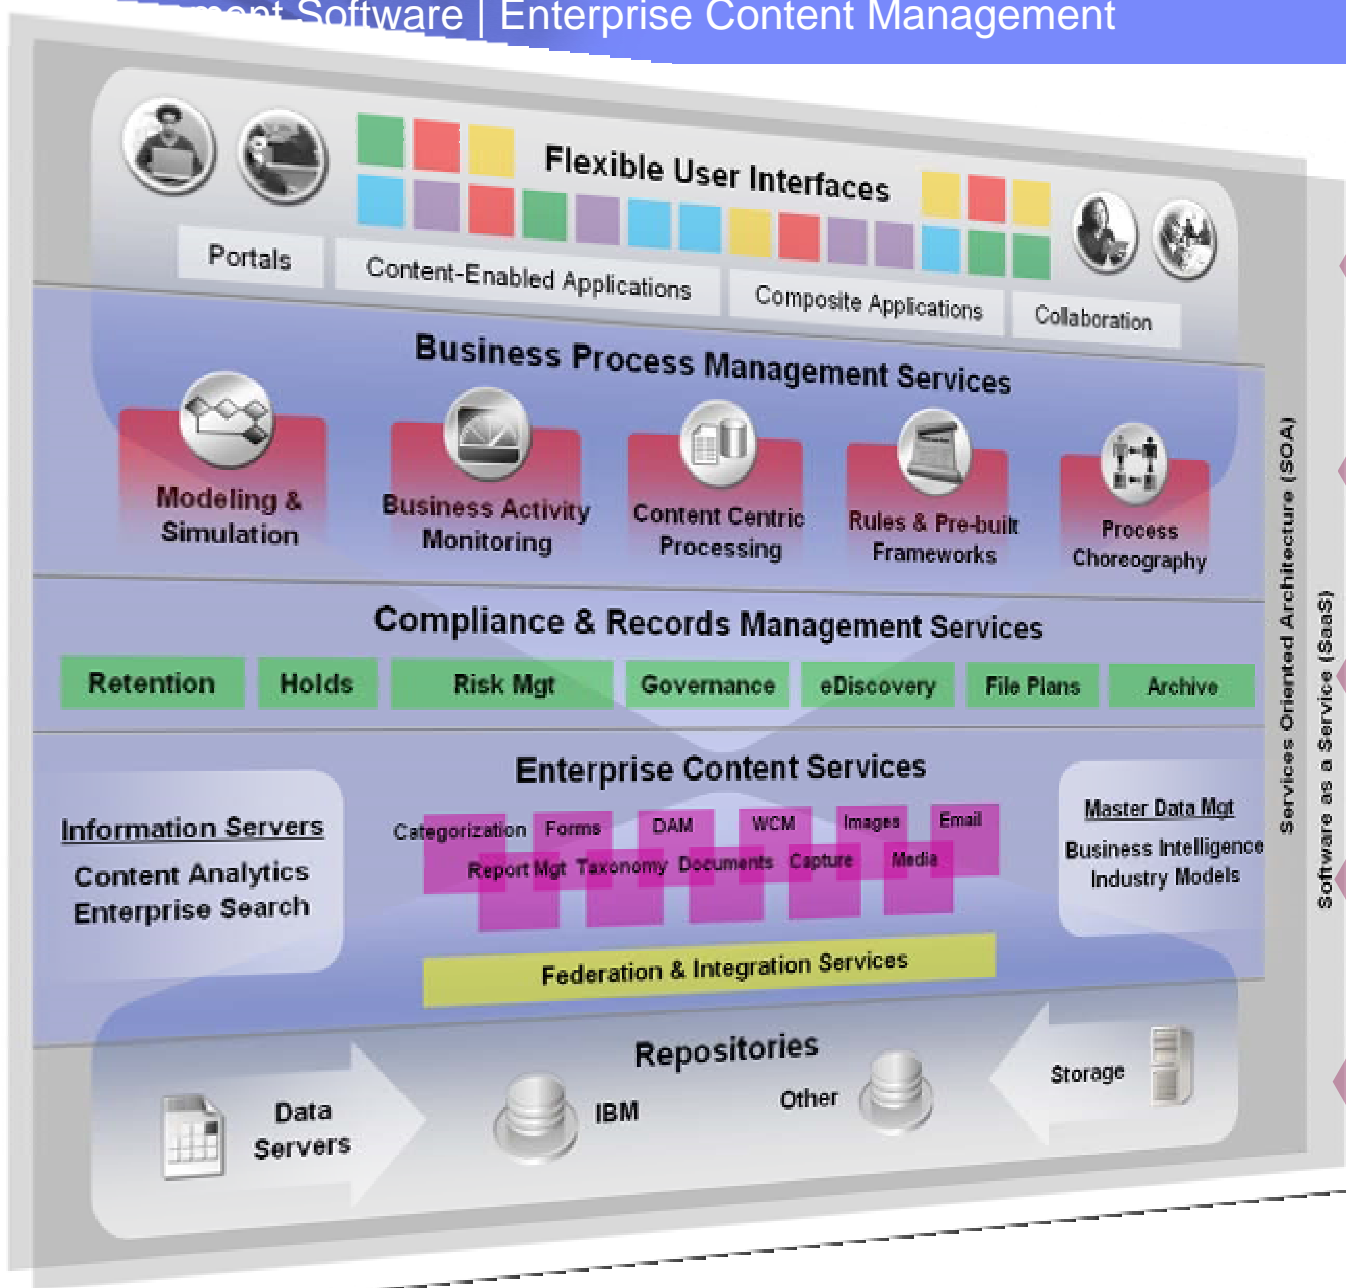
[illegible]ment Software | Enterprise Content Management

Flexible User Interfaces

Portals

Content-Enabled Applications

Composite Applications

Collaboration

Business Process Management Services

Modeling & Simulation

Business Activity Monitoring

Content Centric Processing

Rules & Pre-built Frameworks

Process Choreography

Compliance & Records Management Services

| Retention | Holds | Risk Mgt | Governance | eDiscovery | File Plans | Archive |
|---|---|---|---|---|---|---|

Enterprise Content Services

Information Servers
Content Analytics
Enterprise Search

Categorization Forms DAM WCM Images Email
Report Mgt Taxonomy Documents Capture Media

Master Data Mgt
Business Intelligence
Industry Models

Federation & Integration Services

Repositories

Data Servers

IBM

Other

Storage

Services Oriented Architecture (SOA)

Software as a Service (SaaS)